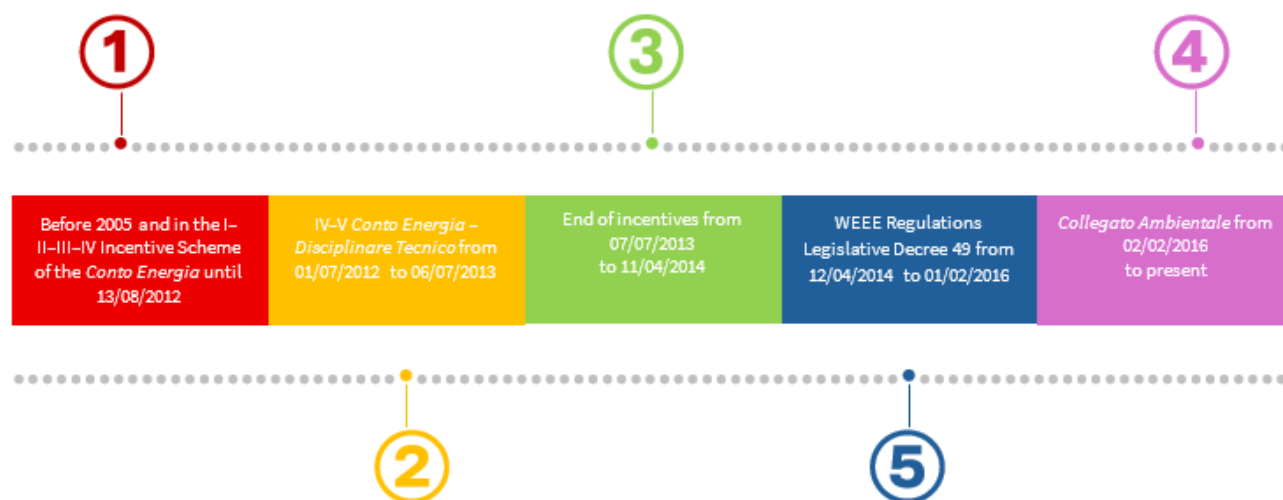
1

3

4

Before 2005 and in the I–II–III–IV Incentive Scheme of the Conto Energia until 13/08/2012

IV–V Conto Energia – Disciplinare Tecnico from 01/07/2012 to 06/07/2013

End of incentives from 07/07/2013 to 11/04/2014

WEEE Regulations Legislative Decree 49 from 12/04/2014 to 01/02/2016

Collegato Ambientale from 02/02/2016 to present

2

5